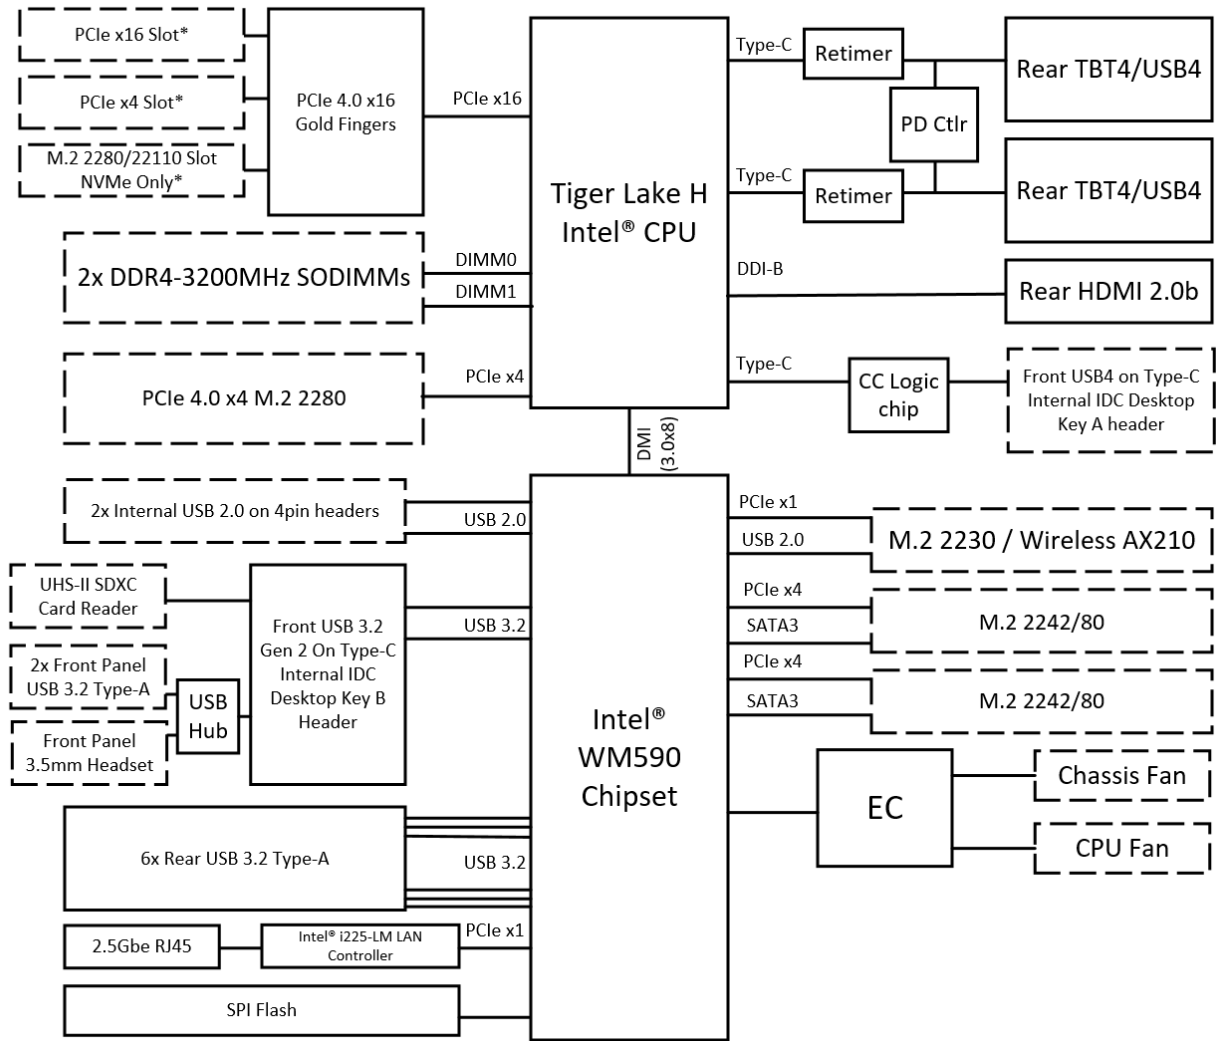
PCIe x16 Slot*

PCIe x4 Slot*

M.2 2280/22110 Slot NVMe Only*

PCIe 4.0 x16 Gold Fingers

PCIe x16

Tiger Lake H Intel® CPU

Type-C

Retimer

Rear TBT4/USB4

PD Ctlr

Type-C

Retimer

Rear TBT4/USB4

2x DDR4-3200MHz SODIMMs

DIMM0

DIMM1

DDI-B

Rear HDMI 2.0b

PCIe 4.0 x4 M.2 2280

PCIe x4

Type-C

CC Logic chip

Front USB4 on Type-C Internal IDC Desktop Key A header

DMI (3.0x8)

2x Internal USB 2.0 on 4pin headers

USB 2.0

PCIe x1

USB 2.0

M.2 2230 / Wireless AX210

UHS-II SDXC Card Reader

Front USB 3.2 Gen 2 On Type-C Internal IDC Desktop Key B Header

USB 3.2

PCIe x4

SATA3

M.2 2242/80

2x Front Panel USB 3.2 Type-A

USB Hub

PCIe x4

SATA3

M.2 2242/80

Front Panel 3.5mm Headset

Intel® WM590 Chipset

EC

Chassis Fan

CPU Fan

6x Rear USB 3.2 Type-A

USB 3.2

2.5Gbe RJ45

Intel® i225-LM LAN Controller

PCIe x1

SPI Flash